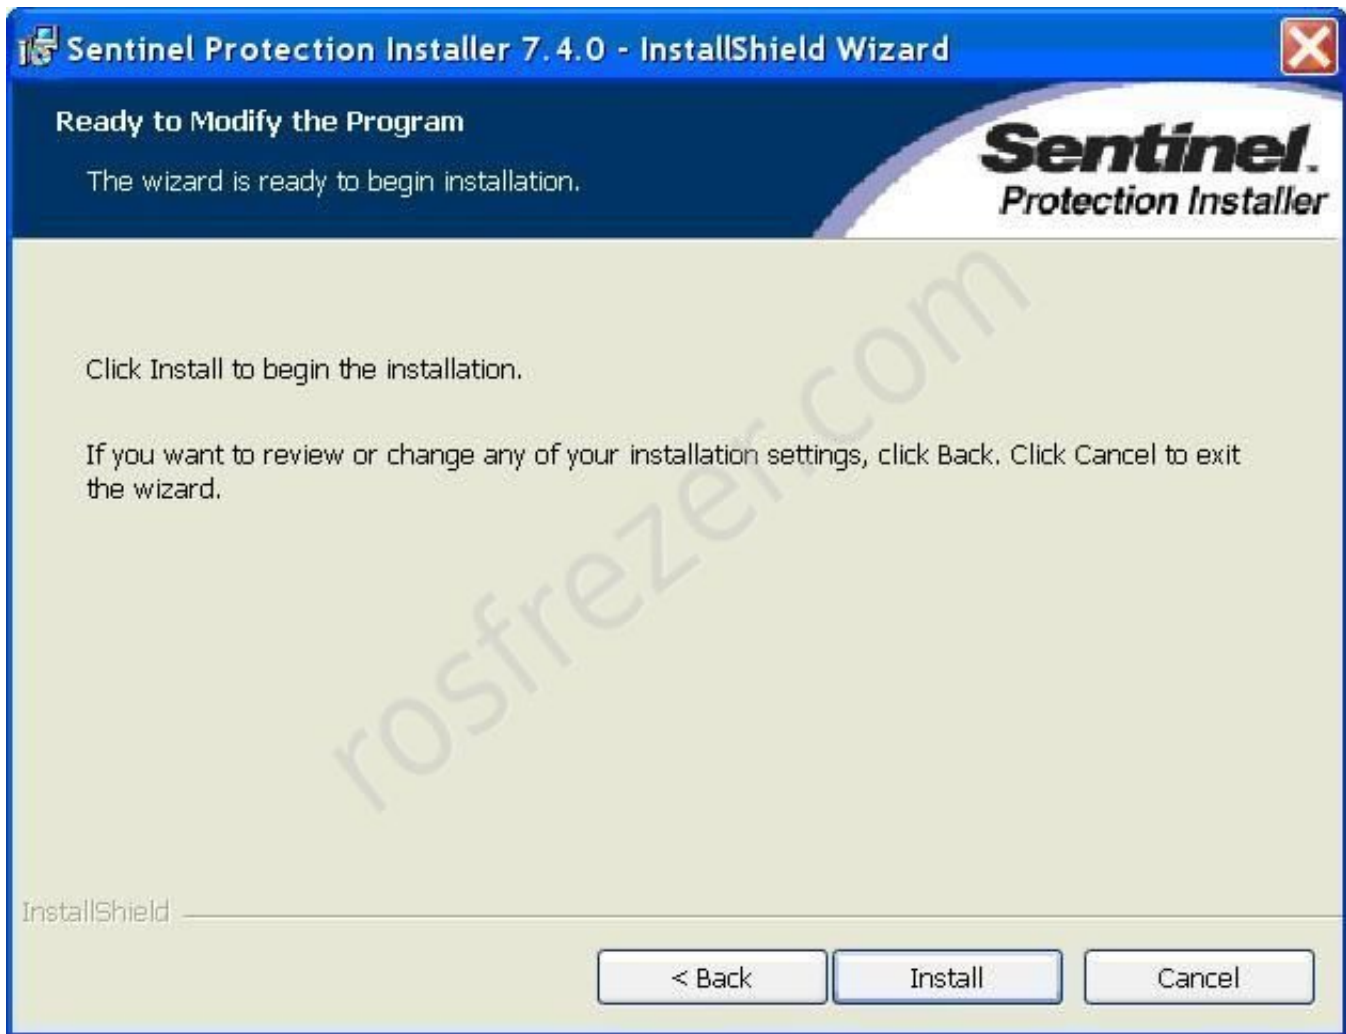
Sentinel Protection Installer 7.4.0 - InstallShield Wizard

Ready to Modify the Program

The wizard is ready to begin installation.

Sentinel.
Protection Installer

Click Install to begin the installation.

If you want to review or change any of your installation settings, click Back. Click Cancel to exit the wizard.

rosfrezer.com

InstallShield

< Back

Install

Cancel